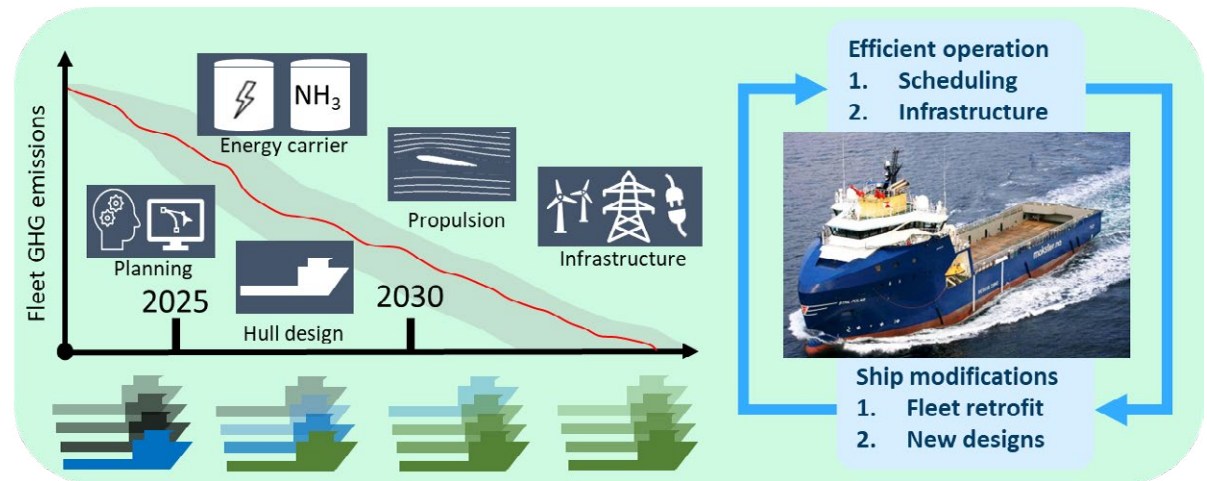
Fleet GHG emissions

$NH_3$

Energy carrier

Propulsion

Planning

Infrastructure

2025

2030

Hull design

Efficient operation
1. Scheduling
2. Infrastructure

Ship modifications
1. Fleet retrofit
2. New designs